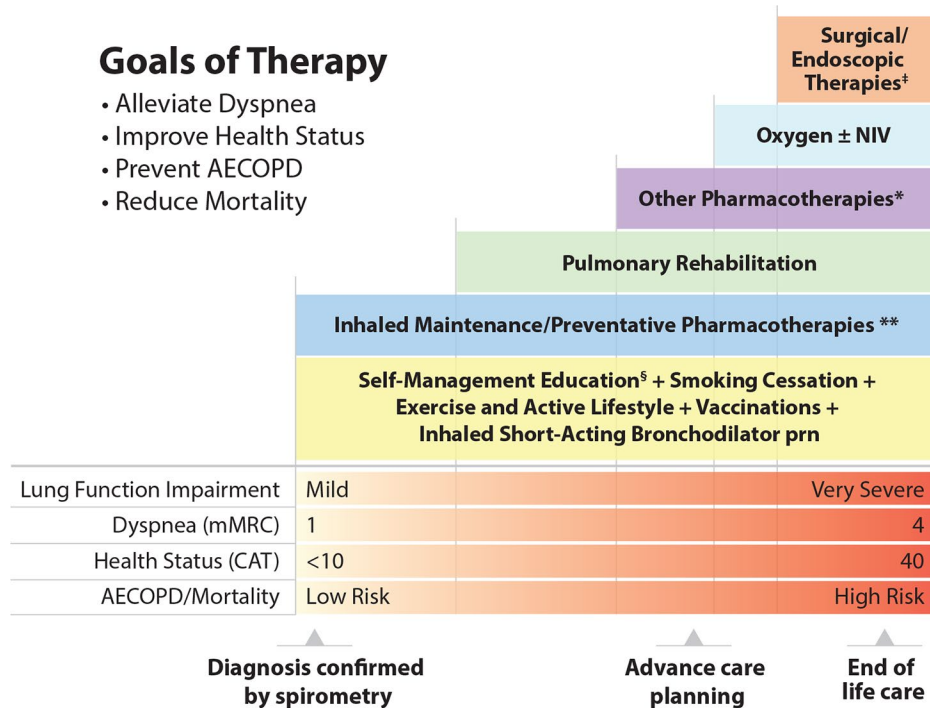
Goals of Therapy
• Alleviate Dyspnea
• Improve Health Status
• Prevent AECOPD
• Reduce Mortality

Surgical/ Endoscopic Therapies‡

Oxygen ± NIV

Other Pharmacotherapies*

Pulmonary Rehabilitation

Inhaled Maintenance/Preventative Pharmacotherapies **

Self-Management Education§ + Smoking Cessation + Exercise and Active Lifestyle + Vaccinations + Inhaled Short-Acting Bronchodilator prn

| Lung Function Impairment | Mild | Very Severe |
|---|---|---|
| Dyspnea (mMRC) | 1 | 4 |
| Health Status (CAT) | <10 | 40 |
| AECOPD/Mortality | Low Risk | High Risk |

Diagnosis confirmed by spirometry

Advance care planning

End of life care